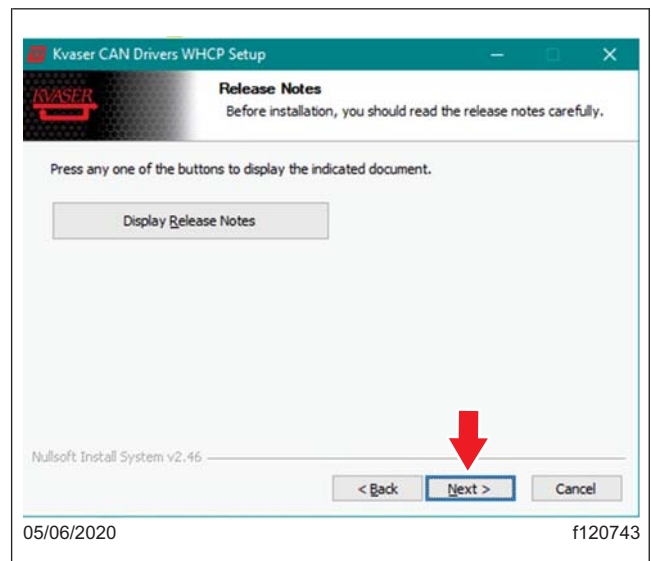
Kvaser CAN Drivers WHCP Setup

KVASER

Release Notes
Before installation, you should read the release notes carefully.

Press any one of the buttons to display the indicated document.

Display Release Notes

Nullsoft Install System v2.46

< Back
Next >
Cancel

05/06/2020
f120743